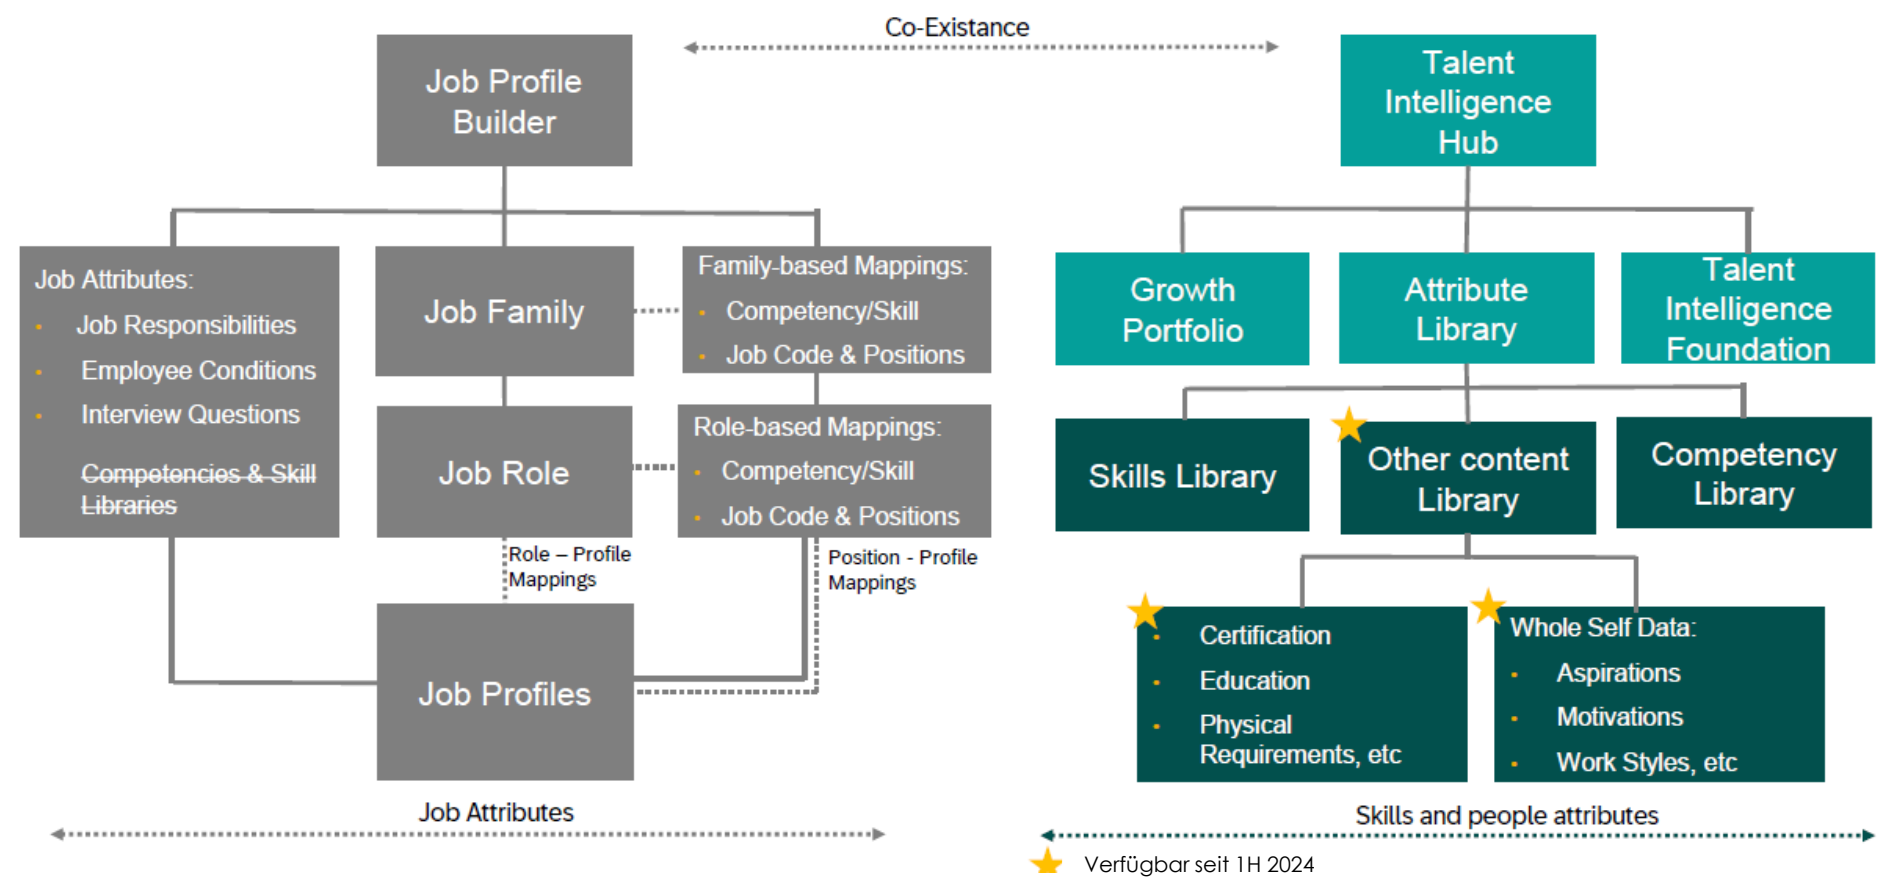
Co-Existance

Job Profile Builder

Job Attributes:
- Job Responsibilities
- Employee Conditions
- Interview Questions
- ~~Competencies & Skill Libraries~~

Job Family

Family-based Mappings:
- Competency/Skill
- Job Code & Positions

Job Role

Role-based Mappings:
- Competency/Skill
- Job Code & Positions

Role – Profile Mappings

Position - Profile Mappings

Job Profiles

Job Attributes

Talent Intelligence Hub

Growth Portfolio

Attribute Library

Talent Intelligence Foundation

Skills Library

Other content Library

Competency Library

- Certification
- Education
- Physical Requirements, etc

Whole Self Data:
- Aspirations
- Motivations
- Work Styles, etc

Skills and people attributes

Verfügbar seit 1H 2024